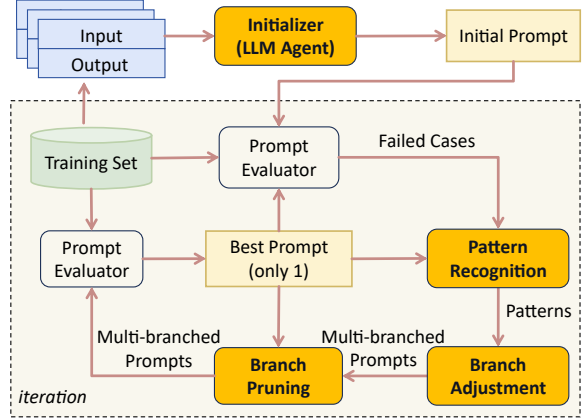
Input
Output

Initializer (LLM Agent)

Initial Prompt

Training Set

Prompt Evaluator

Failed Cases

Prompt Evaluator

Best Prompt (only 1)

Pattern Recognition

Patterns

Multi-branched Prompts

Multi-branched Prompts

Branch Pruning

Branch Adjustment

iteration